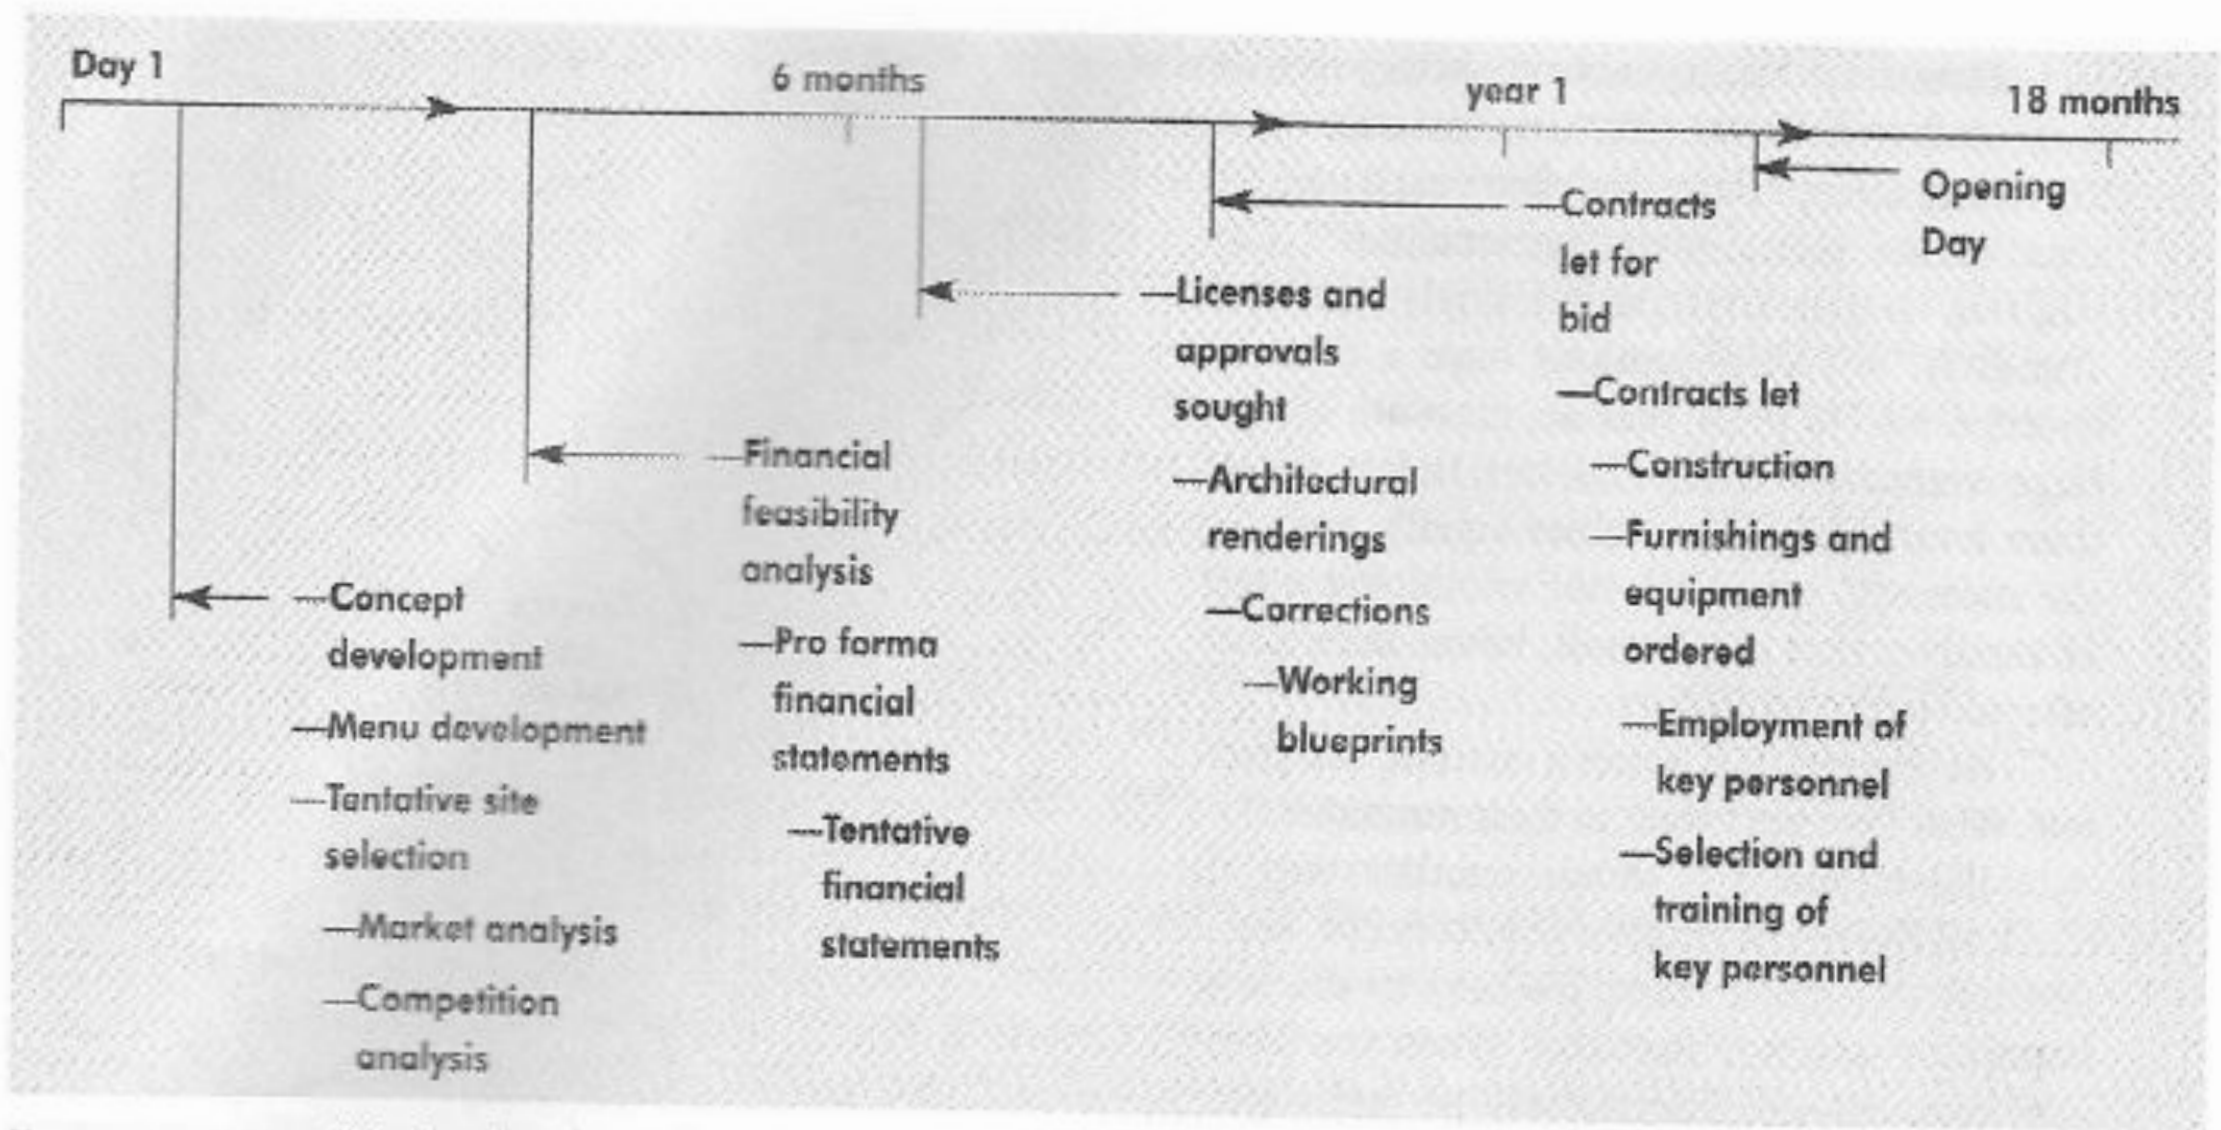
Day 1

6 months

year 1

18 months

Opening Day

—Contracts let for bid

—Contracts let

—Construction

—Furnishings and equipment ordered

—Employment of key personnel

—Selection and training of key personnel

—Licenses and approvals sought

—Architectural renderings

—Corrections

—Working blueprints

—Financial feasibility analysis

—Pro forma financial statements

—Tentative financial statements

—Concept development

—Menu development

—Tentative site selection

—Market analysis

—Competition analysis